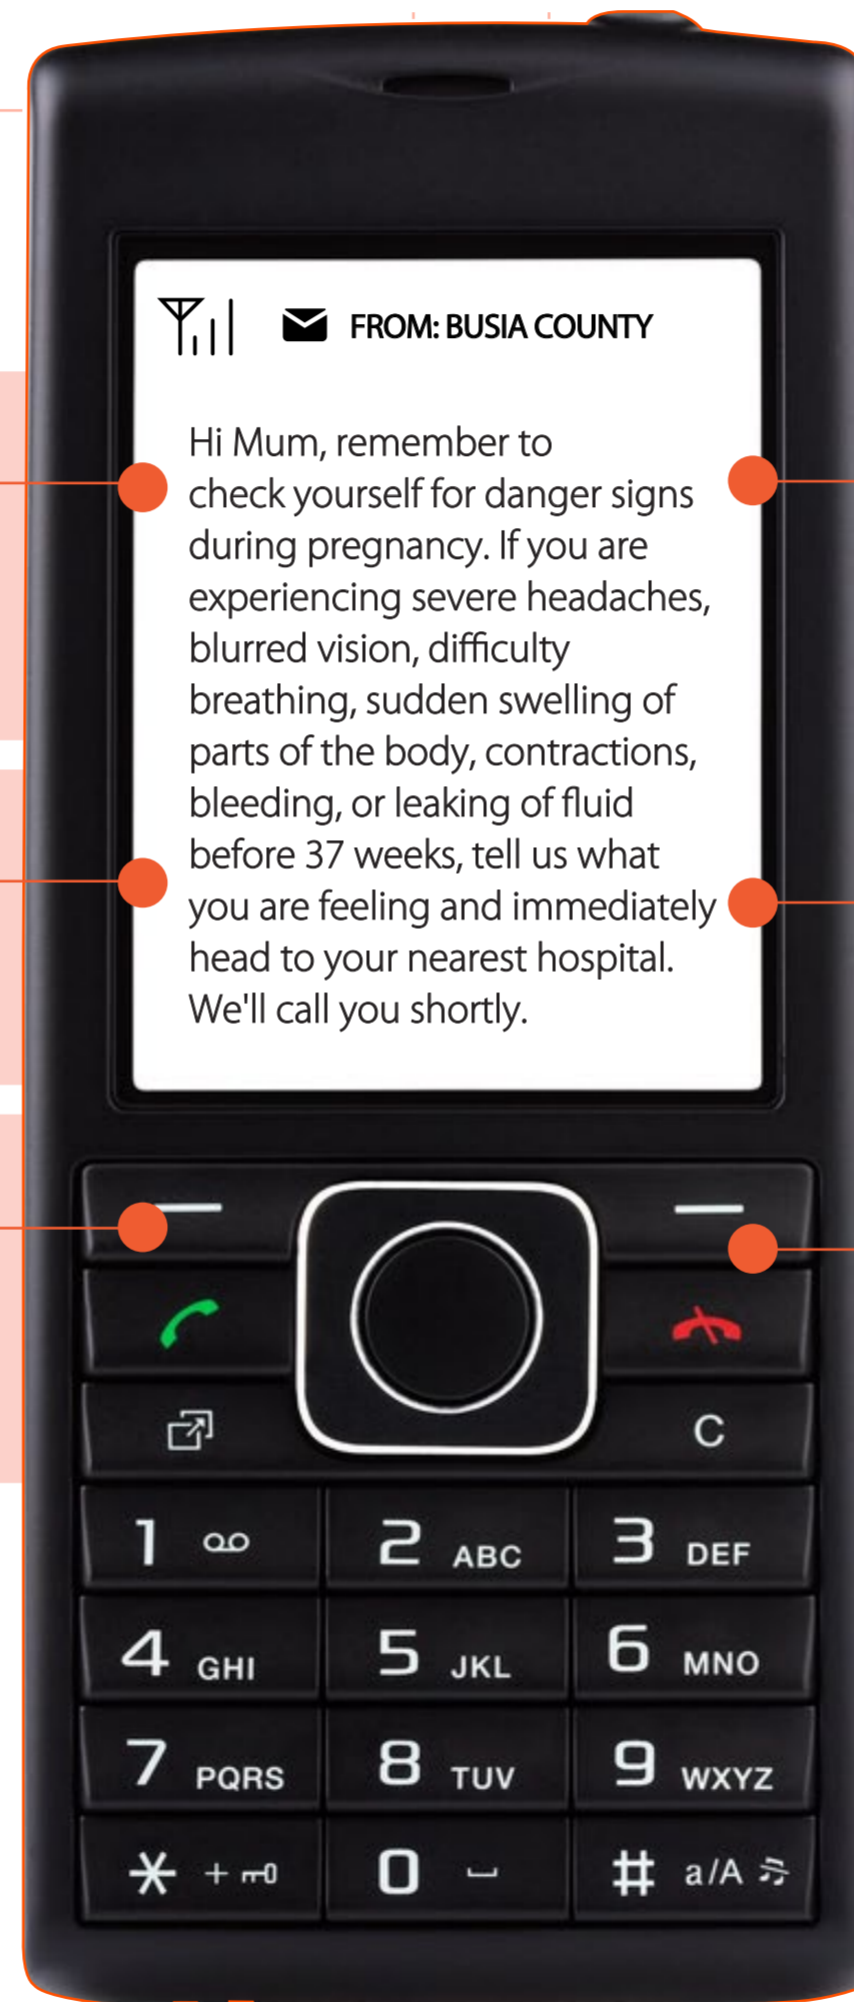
FROM: BUSIA COUNTY

Hi Mum, remember to check yourself for danger signs during pregnancy. If you are experiencing severe headaches, blurred vision, difficulty breathing, sudden swelling of parts of the body, contractions, bleeding, or leaking of fluid before 37 weeks, tell us what you are feeling and immediately head to your nearest hospital. We'll call you shortly.

C

1

2 ABC

3 DEF

4 GHI

5 JKL

6 MNO

7 PQRS

8 TUV

9 WXYZ

* +

0

# a/A